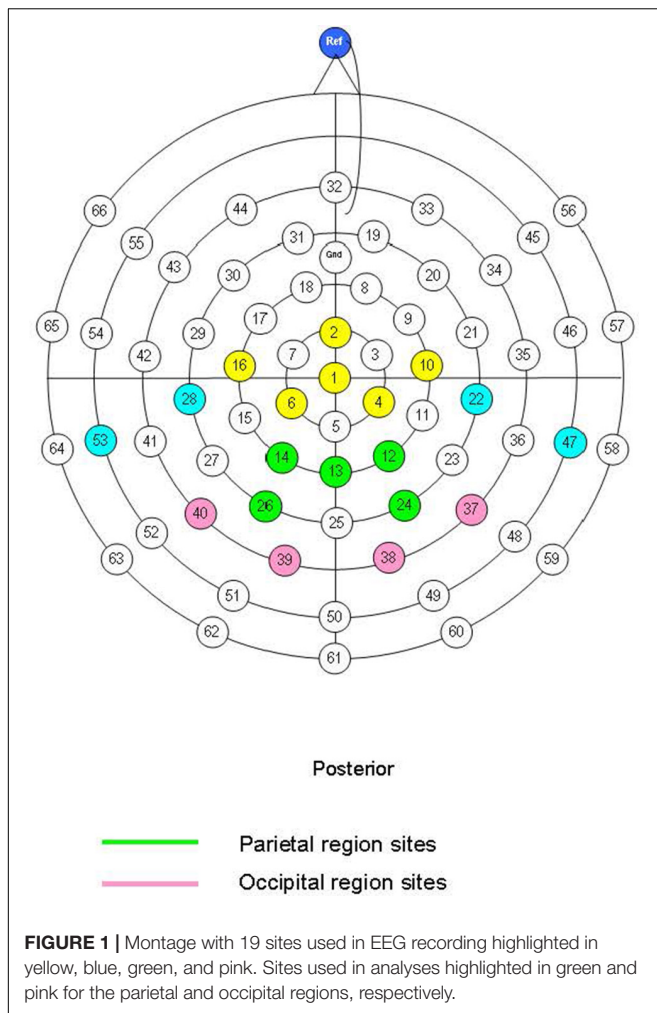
Ref

32 44 33 66 56 31 19 55 45 Gnd 43 34 30 20 18 8 17 9 65 54 29 21 46 57 2 7 3 42 35 16 10 1 28 6 4 22 5 11 15 53 41 36 47 64 58 27 14 13 12 23 26 24 40 37 25 52 48 39 38 63 59 51 49 50 62 60 61

Posterior

Parietal region sites

Occipital region sites

**FIGURE 1 |** Montage with 19 sites used in EEG recording highlighted in yellow, blue, green, and pink. Sites used in analyses highlighted in green and pink for the parietal and occipital regions, respectively.